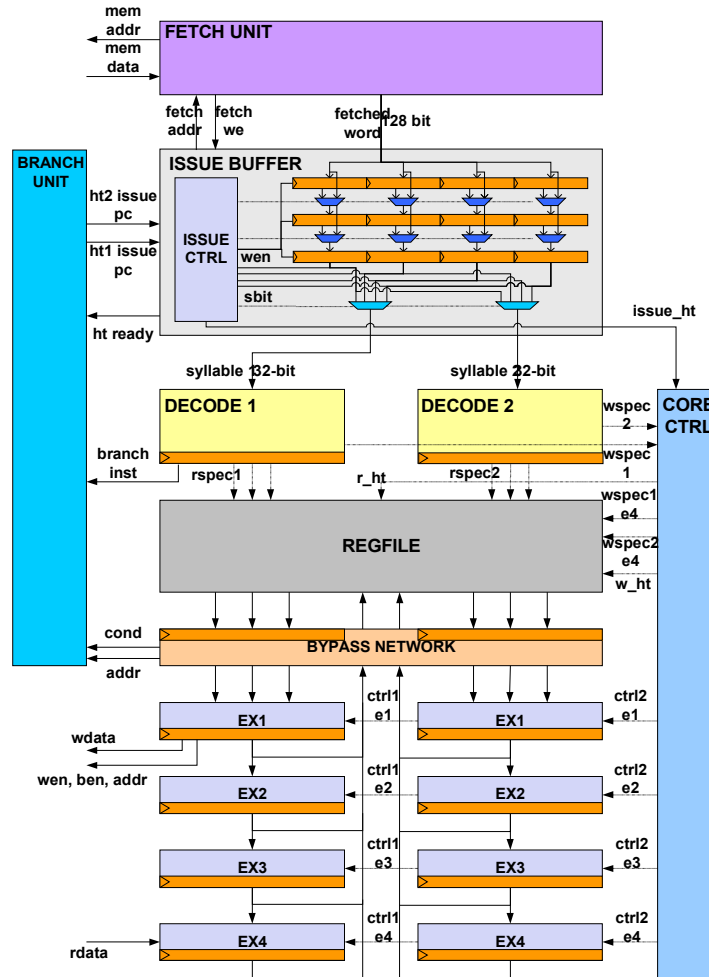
mem addr
mem data
FETCH UNIT
fetch addr
fetch we
fetched word
128 bit
BRANCH UNIT
ISSUE BUFFER
ht2 issue pc
ht1 issue pc
ISSUE CTRL
wen
sbit
ht ready
issue_ht
syllable 32-bit
syllable 32-bit
DECODE 1
DECODE 2
CORE CTRL
wspec 2
wspec 1
branch inst
rspec1
r_ht
rspec2
wspec1 e4
wspec2 e4
w_ht
REGFILE
cond
addr
BYPASS NETWORK
wdata
EX1
ctrl1 e1
EX1
ctrl2 e1
wen, ben, addr
EX2
ctrl1 e2
EX2
ctrl2 e2
EX3
ctrl1 e3
EX3
ctrl2 e3
rdata
EX4
ctrl1 e4
EX4
ctrl2 e4